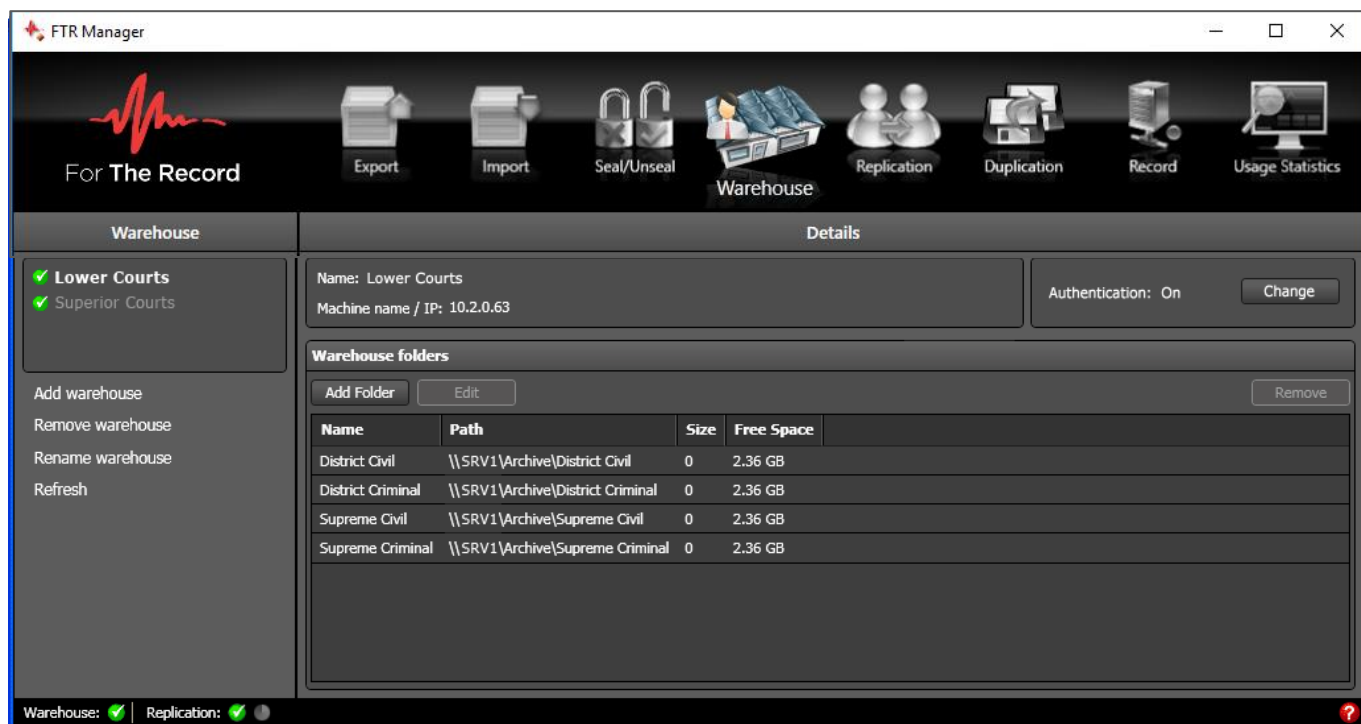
FTR Manager

For The Record

Export
Import
Seal/Unseal
Warehouse
Replication
Duplication
Record
Usage Statistics

Warehouse

Details

Lower Courts
Superior Courts

Name: Lower Courts
Machine name / IP: 10.2.0.63

Authentication: On
Change

Warehouse folders

Add Folder
Edit
Remove

| Name | Path | Size | Free Space |
|---|---|---|---|
| District Civil | \\SRV1\Archive\District Civil | 0 | 2.36 GB |
| District Criminal | \\SRV1\Archive\District Criminal | 0 | 2.36 GB |
| Supreme Civil | \\SRV1\Archive\Supreme Civil | 0 | 2.36 GB |
| Supreme Criminal | \\SRV1\Archive\Supreme Criminal | 0 | 2.36 GB |

Add warehouse
Remove warehouse
Rename warehouse
Refresh

Warehouse: | Replication:

?